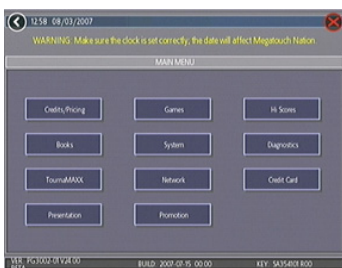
12:58 08/03/2007

WARNING: Make sure the clock is set correctly; the date will affect Megatouch Nation

MAIN MENU

Credits/Pricing

Games

Hi Scores

Books

System

Diagnostics

TournaMAXX

Network

Credit Card

Presentation

Promotion

VER: PG3002-01 V24.00 BETA

BUILD: 2007-07-15 00:00

KEY: SA354101 R00